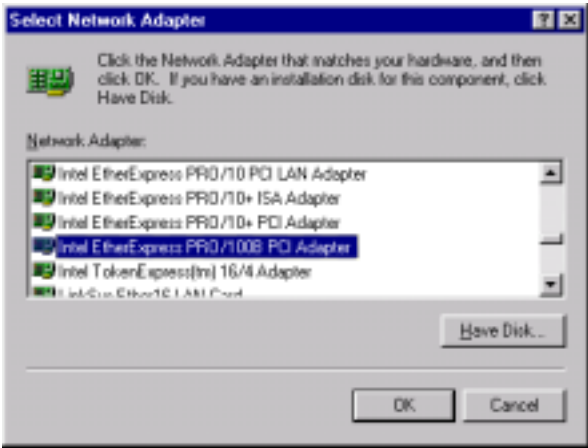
Select Network Adapter

?

X

Click the Network Adapter that matches your hardware, and then click OK. If you have an installation disk for this component, click Have Disk.

Network Adapter:

Intel EtherExpress PRO/10 PCI LAN Adapter
Intel EtherExpress PRO/10+ ISA Adapter
Intel EtherExpress PRO/10+ PCI Adapter
Intel EtherExpress PRO/100B PCI Adapter
Intel TokenExpress(tm) 16/4 Adapter
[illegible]

Have Disk...

OK

Cancel